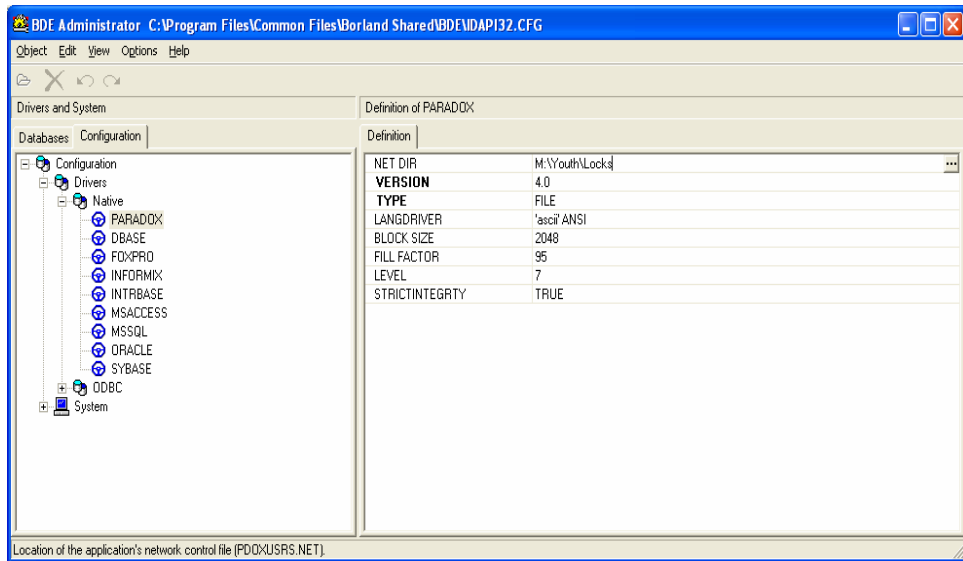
BDE Administrator C:\Program Files\Common Files\Borland Shared\BDE\IDAPI32.CFG

Object Edit View Options Help

Drivers and System

Databases Configuration

Configuration
Drivers
Native
PARADOX
DBASE
FOXPRO
INFORMIX
INTRBASE
MSACCESS
MSSQL
ORACLE
SYBASE
ODBC
System

Definition of PARADOX

Definition

| | |
|---|---|
| NET DIR | M:\Youth\Locks |
| VERSION | 4.0 |
| TYPE | FILE |
| LANGDRIVER | 'ascii' ANSI |
| BLOCK SIZE | 2048 |
| FILL FACTOR | 95 |
| LEVEL | 7 |
| STRICTINTEGRTY | TRUE |

Location of the application's network control file (PDOXUSRS.NET).